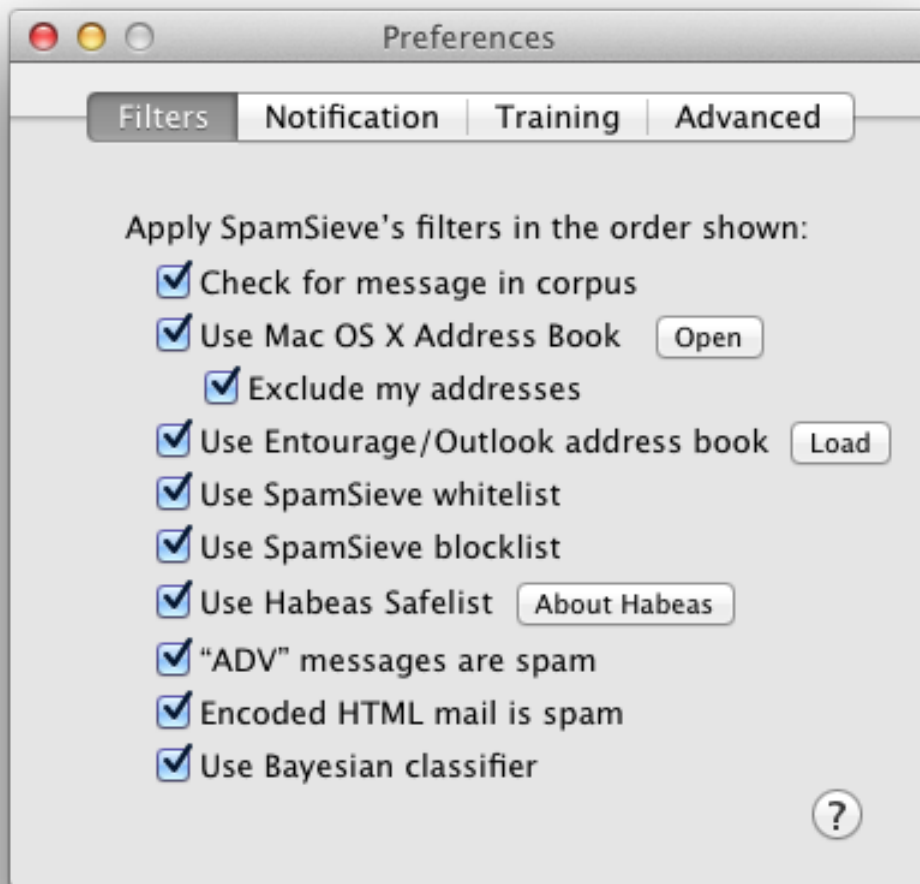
Preferences

Filters | Notification | Training | Advanced

Apply SpamSieve's filters in the order shown:

Check for message in corpus

Use Mac OS X Address Book Open

Exclude my addresses

Use Entourage/Outlook address book Load

Use SpamSieve whitelist

Use SpamSieve blocklist

Use Habeas Safelist About Habeas

"ADV" messages are spam

Encoded HTML mail is spam

Use Bayesian classifier

?